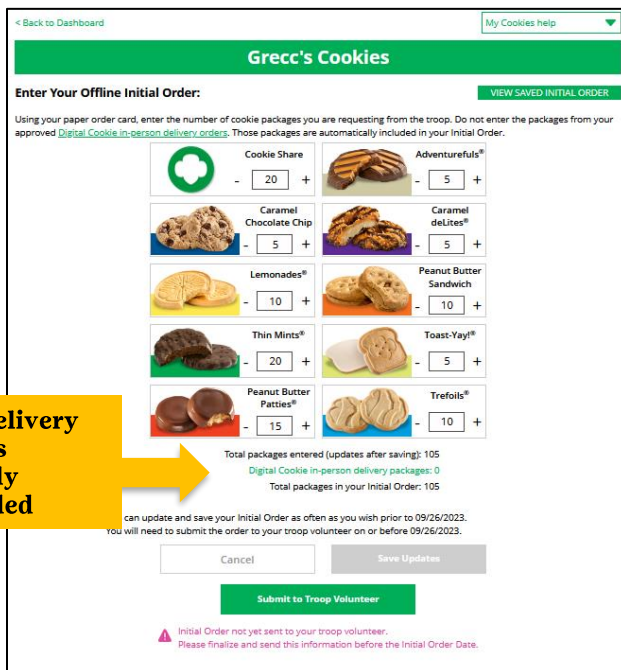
< Back to Dashboard

My Cookies help

Grecc's Cookies

Enter Your Offline Initial Order:

VIEW SAVED INITIAL ORDER

Using your paper order card, enter the number of cookie packages you are requesting from the troop. Do not enter the packages from your approved Digital Cookie in-person delivery orders. Those packages are automatically included in your Initial Order.

| Item | Quantity |
|---|---|
| Cookie Share | - 20 + |
| Adventurefuls® | - 5 + |
| Caramel Chocolate Chip | - 5 + |
| Caramel deLites® | - 5 + |
| Lemonades® | - 10 + |
| Peanut Butter Sandwich | - 10 + |
| Thin Mints® | - 20 + |
| Toast-Yay!® | - 5 + |
| Peanut Butter Patties® | - 15 + |
| Trefoils® | - 10 + |

elivery
s
ly
led

Total packages entered (updates after saving): 105
Digital Cookie in-person delivery packages: 0
Total packages in your Initial Order: 105

can update and save your Initial Order as often as you wish prior to 09/26/2023.
You will need to submit the order to your troop volunteer on or before 09/26/2023.

Cancel

Save Updates

Submit to Troop Volunteer

Initial Order not yet sent to your troop volunteer.
Please finalize and send this information before the Initial Order Date.